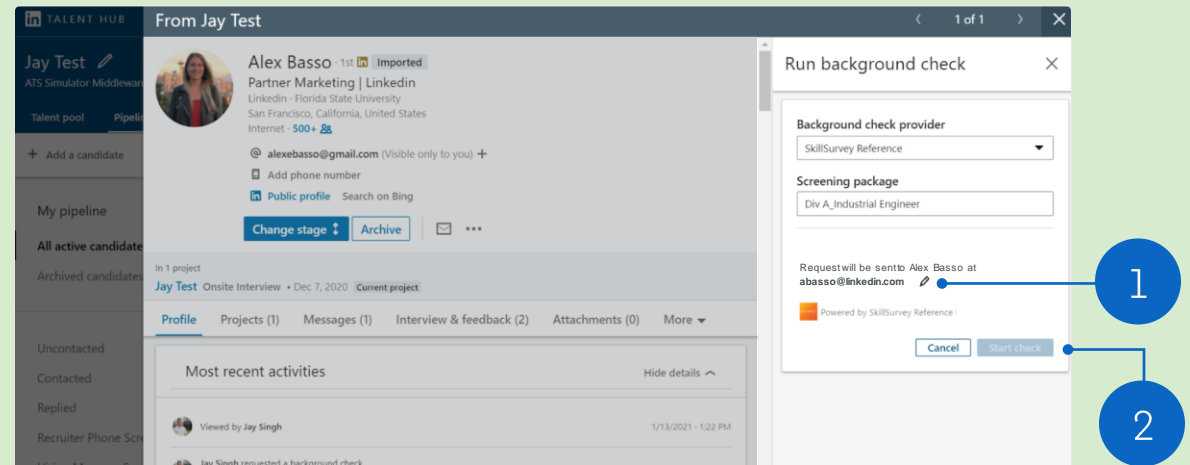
in TALENT HUB

Jay Test
ATS Simulator Middleware

Talent pool Pipelin

+ Add a candidate

My pipeline

All active candidate

Archived candidates

Uncontacted

Contacted

Replied

Recruiter Phone Scr

From Jay Test

1 of 1

Alex Basso · 1st in Imported

Partner Marketing | Linkedin

Linkedin · Florida State University

San Francisco, California, United States

Internet · 500+

alexebasso@gmail.com (Visible only to you) +

Add phone number

Public profile Search on Bing

Change stage Archive

In 1 project

Jay Test Onsite Interview · Dec 7, 2020 Current project

Profile Projects (1) Messages (1) Interview & feedback (2) Attachments (0) More

Most recent activities

Hide details

Viewed by Jay Singh 1/13/2021 - 1:22 PM

Jay Singh requested a background check

Run background check

Background check provider

SkillSurvey Reference

Screening package

Div A_Industrial Engineer

Request will be sent to Alex Basso at

abasso@linkedin.com

Powered by SkillSurvey Reference

Cancel Start check

1

2